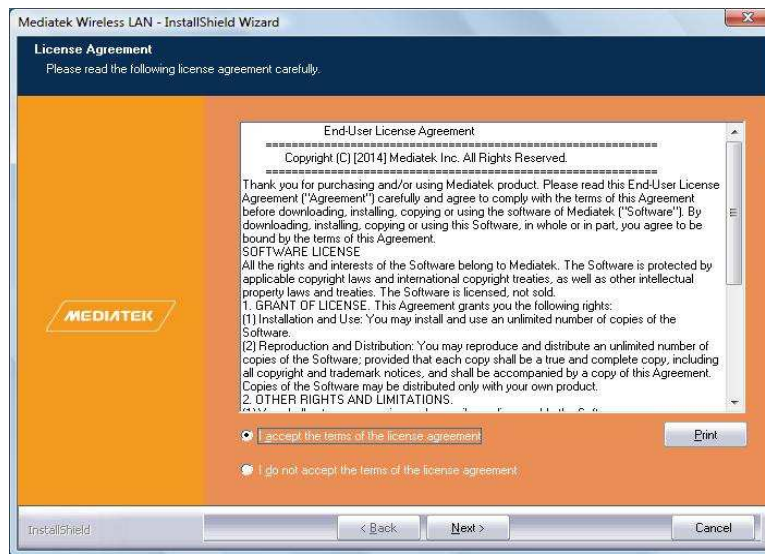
Mediatek Wireless LAN - InstallShield Wizard

License Agreement
Please read the following license agreement carefully.

MEDIATEK

End-User License Agreement
==========================================================
Copyright (C) [2014] Mediatek Inc. All Rights Reserved.
==========================================================
Thank you for purchasing and/or using Mediatek product. Please read this End-User License Agreement ("Agreement") carefully and agree to comply with the terms of this Agreement before downloading, installing, copying or using the software of Mediatek ("Software"). By downloading, installing, copying or using this Software, in whole or in part, you agree to be bound by the terms of this Agreement.
SOFTWARE LICENSE
All the rights and interests of the Software belong to Mediatek. The Software is protected by applicable copyright laws and international copyright treaties, as well as other intellectual property laws and treaties. The Software is licensed, not sold.
1. GRANT OF LICENSE. This Agreement grants you the following rights:
(1) Installation and Use: You may install and use an unlimited number of copies of the Software.
(2) Reproduction and Distribution: You may reproduce and distribute an unlimited number of copies of the Software; provided that each copy shall be a true and complete copy, including all copyright and trademark notices, and shall be accompanied by a copy of this Agreement. Copies of the Software may be distributed only with your own product.
2. OTHER RIGHTS AND LIMITATIONS.
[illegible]

I accept the terms of the license agreement
I do not accept the terms of the license agreement

Print

InstallShield

< Back
Next >
Cancel